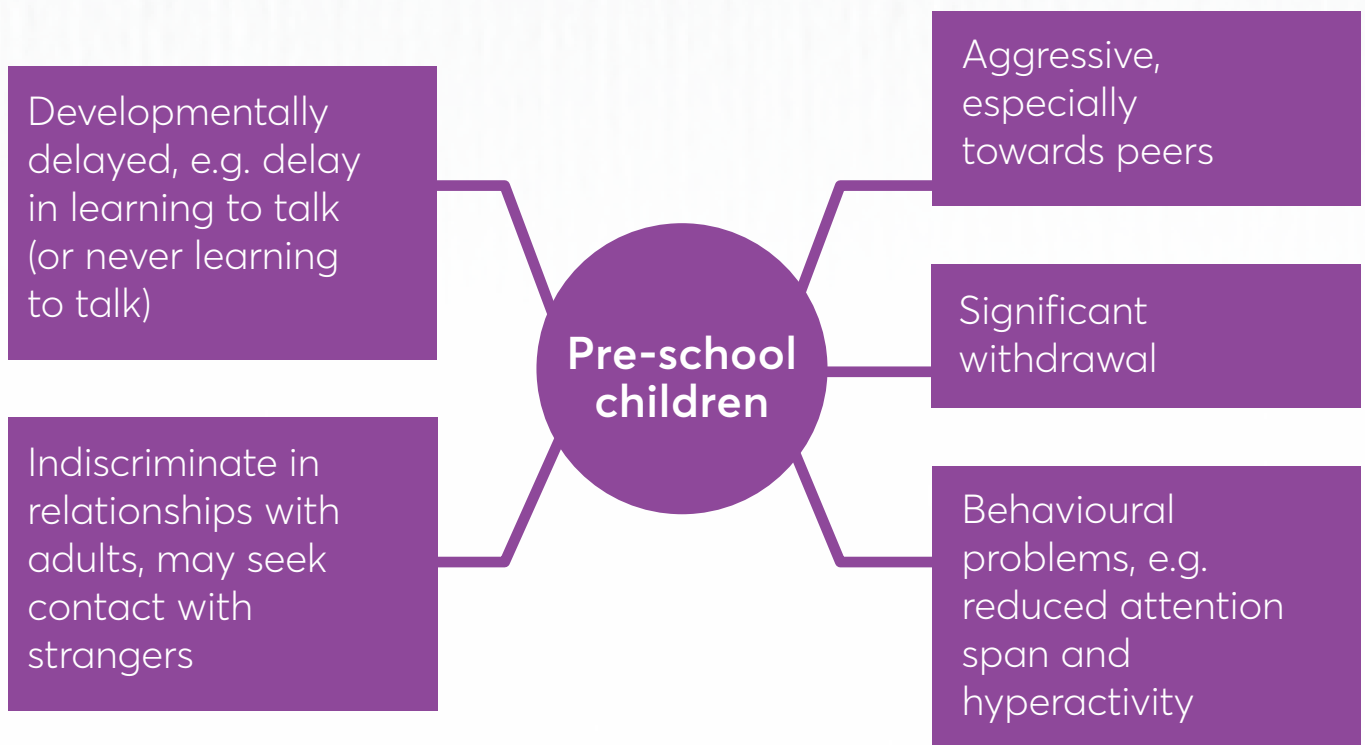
Pre-school children

Developmentally delayed, e.g. delay in learning to talk (or never learning to talk)

Indiscriminate in relationships with adults, may seek contact with strangers

Aggressive, especially towards peers

Significant withdrawal

Behavioural problems, e.g. reduced attention span and hyperactivity